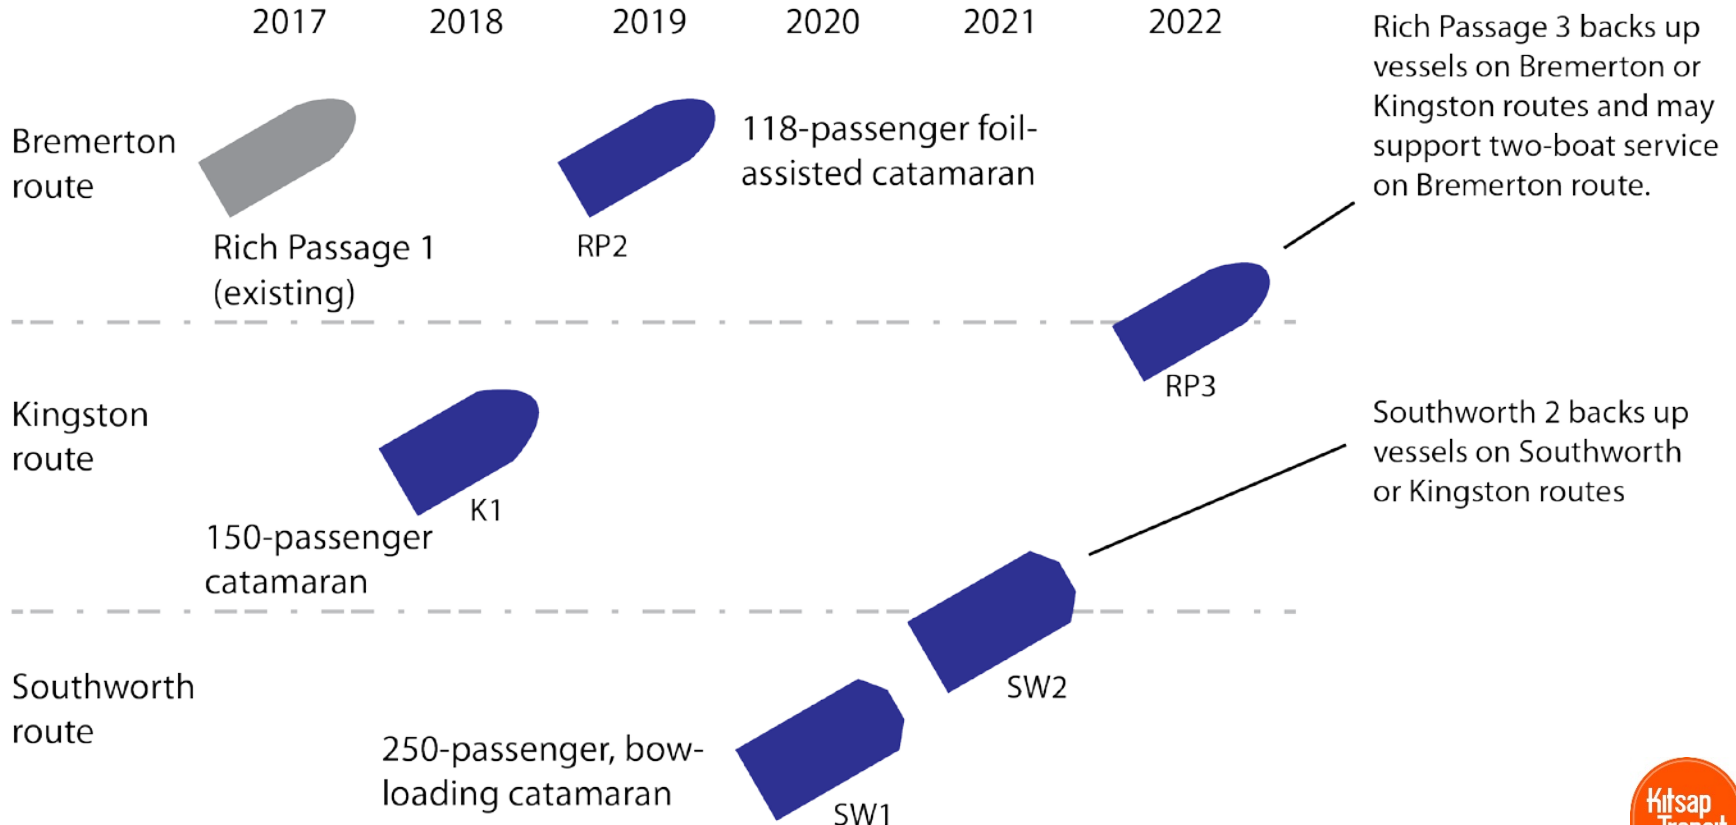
2017 2018 2019 2020 2021 2022

Rich Passage 3 backs up vessels on Bremerton or Kingston routes and may support two-boat service on Bremerton route.

Bremerton route

Rich Passage 1 (existing)

RP2

118-passenger foil-assisted catamaran

RP3

Kingston route

K1

150-passenger catamaran

Southworth 2 backs up vessels on Southworth or Kingston routes

SW2

Southworth route

250-passenger, bow-loading catamaran

SW1

Kitsap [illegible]